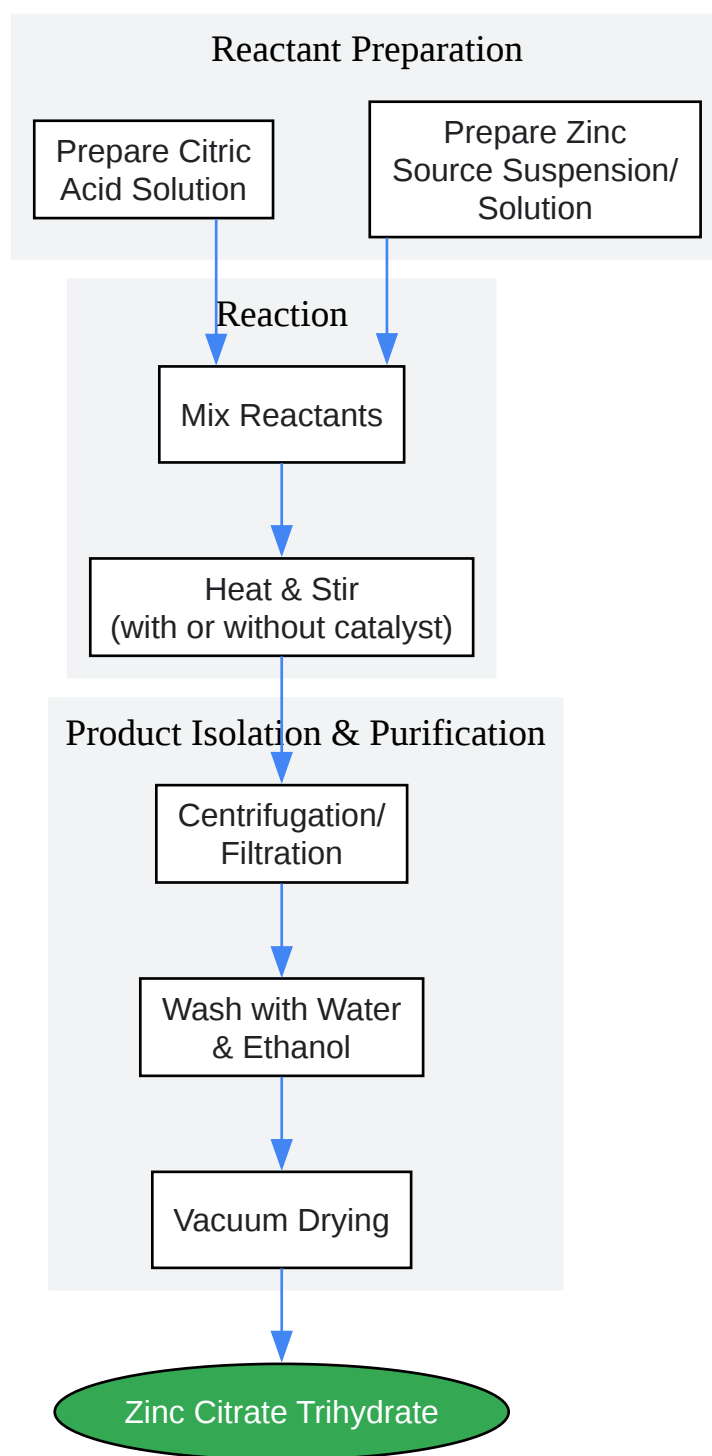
Reactant Preparation

Prepare Citric Acid Solution

Prepare Zinc Source Suspension/ Solution

Reaction

Mix Reactants

Heat & Stir (with or without catalyst)

Product Isolation & Purification

Centrifugation/ Filtration

Wash with Water & Ethanol

Vacuum Drying

Zinc Citrate Trihydrate